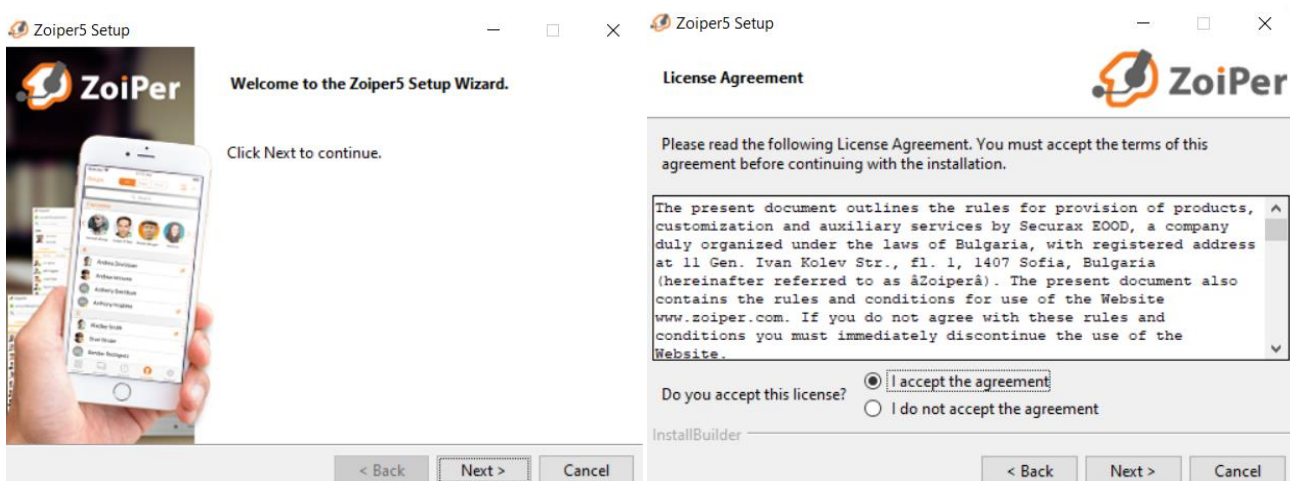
Zoiper5 Setup

ZoiPer

Welcome to the Zoiper5 Setup Wizard.

Click Next to continue.

< Back Next > Cancel

Zoiper5 Setup

License Agreement

ZoiPer

Please read the following License Agreement. You must accept the terms of this agreement before continuing with the installation.

The present document outlines the rules for provision of products, customization and auxiliary services by Securax EOOD, a company duly organized under the laws of Bulgaria, with registered address at 11 Gen. Ivan Kolev Str., fl. 1, 1407 Sofia, Bulgaria (hereinafter referred to as âZoiperâ). The present document also contains the rules and conditions for use of the Website www.zoiper.com. If you do not agree with these rules and conditions you must immediately discontinue the use of the Website.

Do you accept this license?
I accept the agreement
I do not accept the agreement

InstallBuilder

< Back Next > Cancel